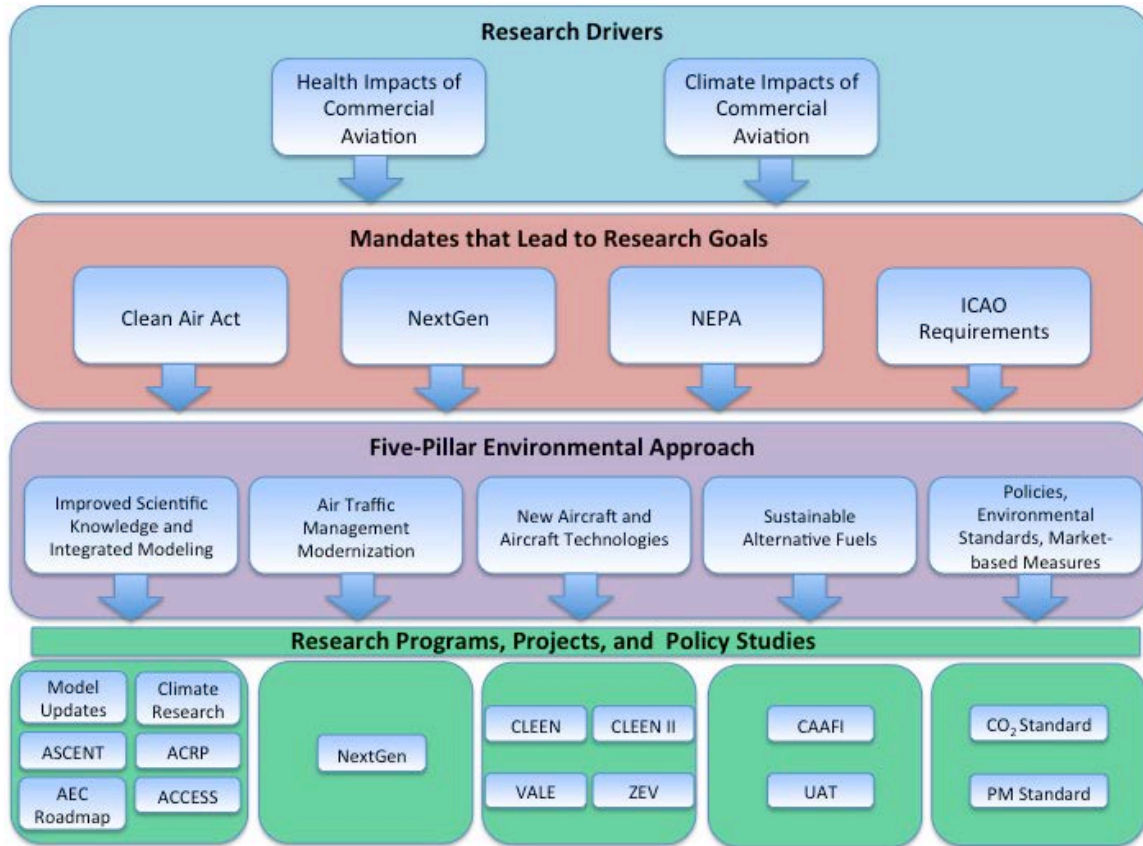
Research Drivers

Health Impacts of Commercial Aviation

Climate Impacts of Commercial Aviation

Mandates that Lead to Research Goals

Clean Air Act

NextGen

NEPA

ICAO Requirements

Five-Pillar Environmental Approach

Improved Scientific Knowledge and Integrated Modeling

Air Traffic Management Modernization

New Aircraft and Aircraft Technologies

Sustainable Alternative Fuels

Policies, Environmental Standards, Market-based Measures

Research Programs, Projects, and Policy Studies

Model Updates

Climate Research

ASCENT

ACRP

AEC Roadmap

ACCESS

NextGen

CLEEN

CLEEN II

VALE

ZEV

CAAFI

UAT

$CO_2$ Standard

PM Standard